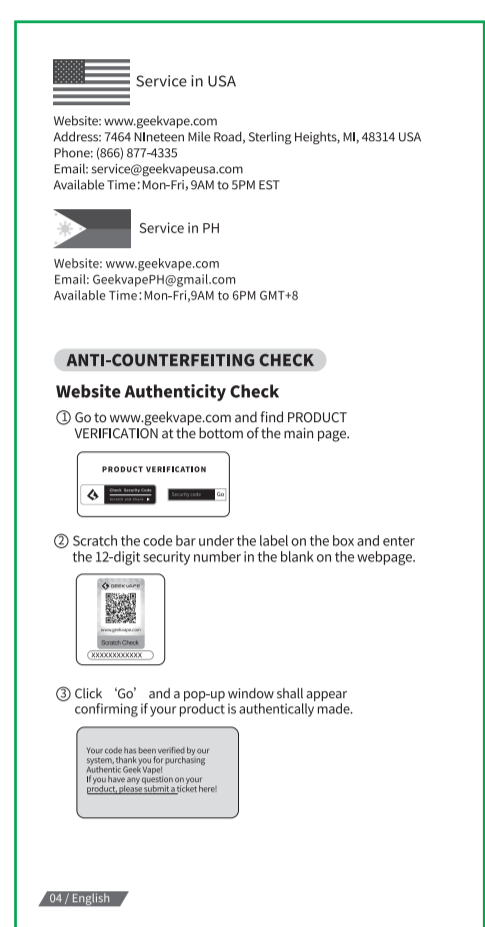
Service in USA

Website: www.geekvape.com
Address: 7464 NIneteen Mile Road, Sterling Heights, MI, 48314 USA
Phone: (866) 877-4335
Email: service@geekvapeusa.com
Available Time：Mon-Fri，9AM to 5PM EST

Service in PH

Website: www.geekvape.com
Email: GeekvapePH@gmail.com
Available Time：Mon-Fri,9AM to 6PM GMT+8

ANTI-COUNTERFEITING CHECK

Website Authenticity Check

① Go to www.geekvape.com and find PRODUCT VERIFICATION at the bottom of the main page.

PRODUCT VERIFICATION

Check Security Code
SCRATCH FOR CHECK

Security code
Go

② Scratch the code bar under the label on the box and enter the 12-digit security number in the blank on the webpage.

GEEKVAPE

www.geekvape.com

Scratch Check

XXXXXXXXXXXX

③ Click ‘Go’ and a pop-up window shall appear confirming if your product is authentically made.

Your code has been verified by our system, thank you for purchasing Authentic Geek Vape!
If you have any question on your product, please submit a ticket here!

04 / English